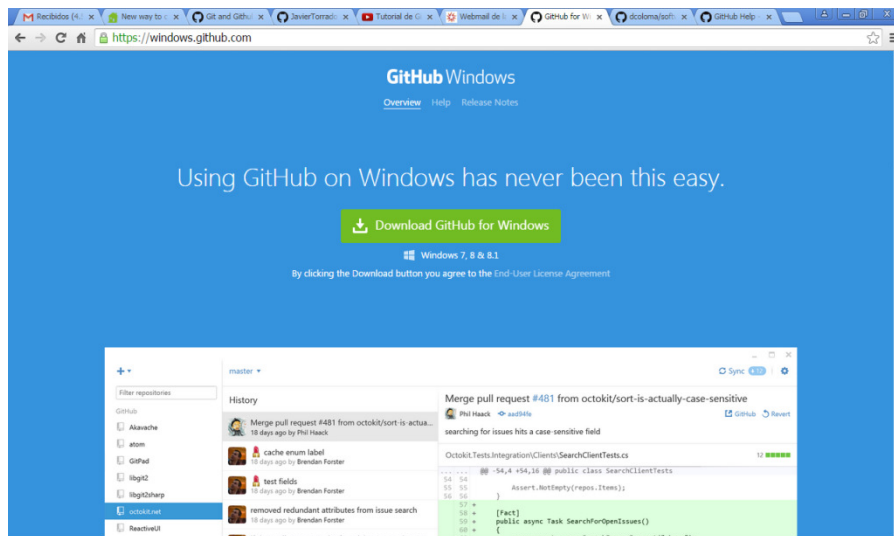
Recibidos (4.  New way to c  Git and Githu  JavierTorrado  Tutorial de G  Webmail de l  GitHub for W  dcoloma/soft  GitHub Help

https://windows.github.com

GitHub Windows

Overview Help Release Notes

Using GitHub on Windows has never been this easy.

Download GitHub for Windows

Windows 7, 8 & 8.1

By clicking the Download button you agree to the End-User License Agreement

Filter repositories

GitHub

Akavache

atom

GitPad

libgit2

libgit2sharp

octokit.net

ReactiveUI

master

Sync

History

Merge pull request #481 from octokit/sort-is-actua...
18 days ago by Phil Haack

cache enum label
18 days ago by Brendan Forster

test fields
18 days ago by Brendan Forster

removed redundant attributes from issue search
18 days ago by Brendan Forster

Merge pull request #481 from octokit/sort-is-actually-case-sensitive

Phil Haack aad94fe

GitHub Revert

searching for issues hits a case-sensitive field

Octokit.Tests.Integration\Clients\SearchClientTests.cs

12

@@ -54,4 +54,16 @@ public class SearchClientTests

54 54
55 55 Assert.NotEmpty(repos.Items);
56 56 }
57 +
58 + [Fact]
59 + public async Task SearchForOpenIssues()
60 + {